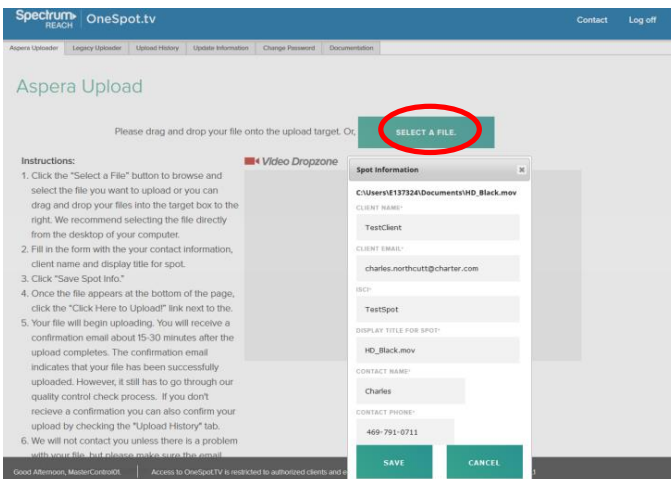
Spectrum REACH | OneSpot.tv

Contact Log off

Aspera Uploader | Legacy Uploader | Upload History | Update Information | Change Password | Documentation

Aspera Upload

Please drag and drop your file onto the upload target. Or, SELECT A FILE.

Instructions:
1. Click the "Select a File" button to browse and select the file you want to upload or you can drag and drop your files into the target box to the right. We recommend selecting the file directly from the desktop of your computer.
2. Fill in the form with the your contact information, client name and display title for spot.
3. Click "Save Spot Info."
4. Once the file appears at the bottom of the page, click the "Click Here to Upload!" link next to the.
5. Your file will begin uploading. You will receive a confirmation email about 15-30 minutes after the upload completes. The confirmation email indicates that your file has been successfully uploaded. However, it still has to go through our quality control check process. If you don't recieve a confirmation you can also confirm your upload by checking the "Upload History" tab.
6. We will not contact you unless there is a problem with your file, but please make sure the email

Video Dropzone

Spot Information ×

C:\Users\E137324\Documents\HD_Black.mov

CLIENT NAME*
TestClient

CLIENT EMAIL*
charles.northcutt@charter.com

ISCI*
TestSpot

DISPLAY TITLE FOR SPOT*
HD_Black.mov

CONTACT NAME*
Charles

CONTACT PHONE*
469-791-0711

SAVE CANCEL

Good Afternoon, MasterControl01 | Access to OneSpot.TV is restricted to authorized clients and e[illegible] d